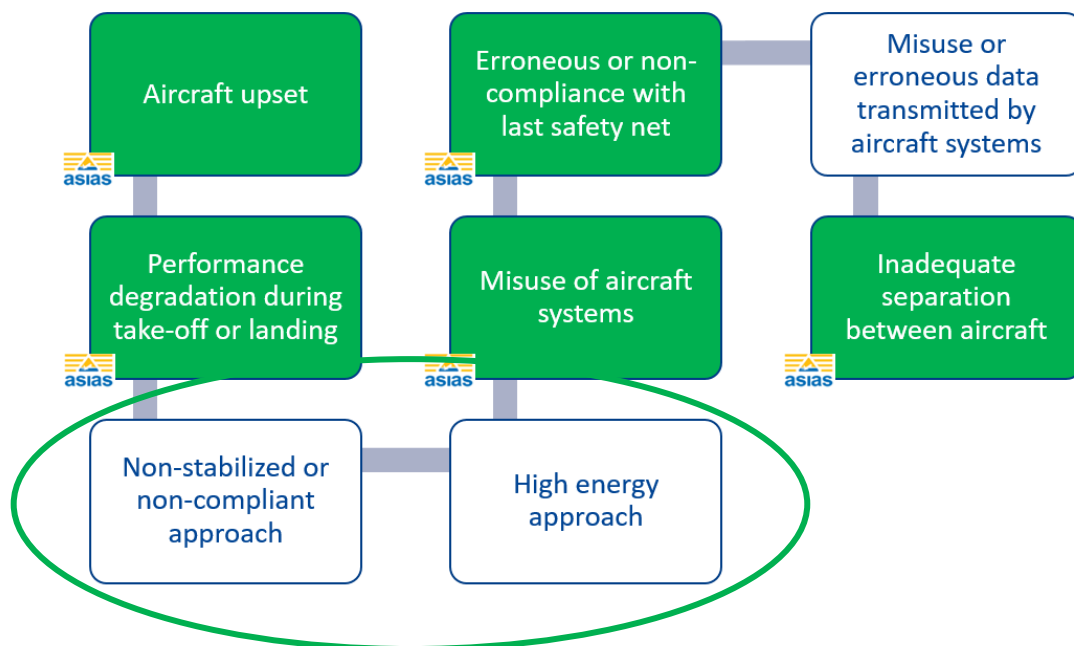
Aircraft upset

asias

Erroneous or non-compliance with last safety net

asias

Misuse or erroneous data transmitted by aircraft systems

Performance degradation during take-off or landing

asias

Misuse of aircraft systems

asias

Inadequate separation between aircraft

asias

Non-stabilized or non-compliant approach

High energy approach